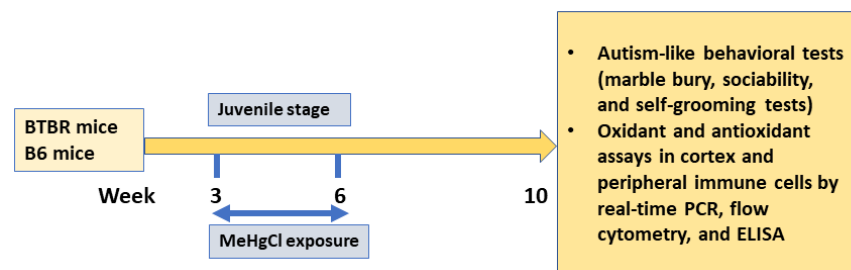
BTBR mice
B6 mice

Juvenile stage

Week 3 6 10

MeHgCl exposure

• Autism-like behavioral tests (marble bury, sociability, and self-grooming tests)
• Oxidant and antioxidant assays in cortex and peripheral immune cells by real-time PCR, flow cytometry, and ELISA